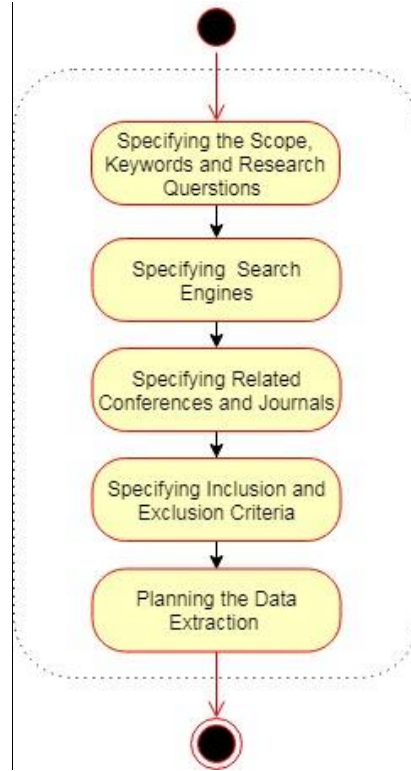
Specifying the Scope, Keywords and Research Querstions

Specifying Search Engines

Specifying Related Conferences and Journals

Specifying Inclusion and Exclusion Criteria

Planning the Data Extraction